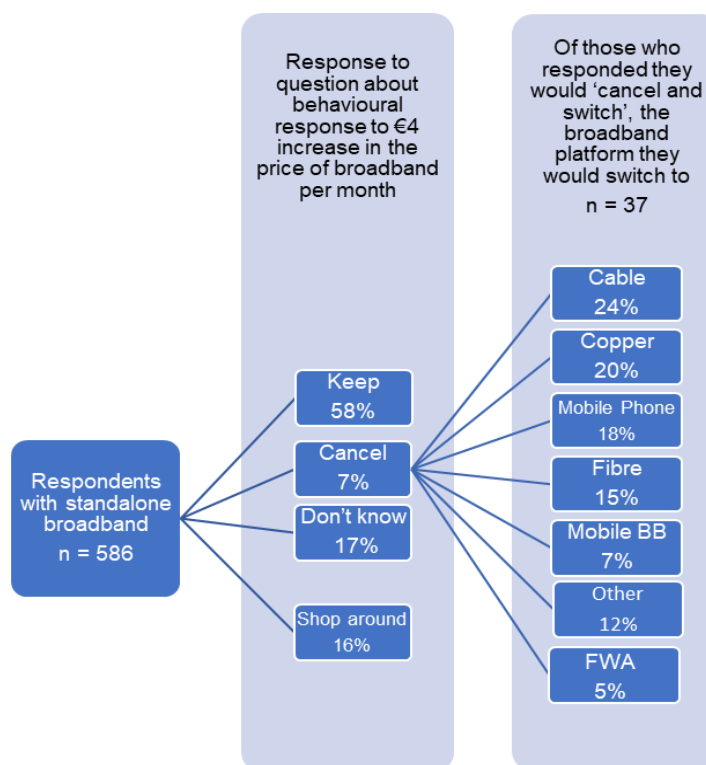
Response to question about behavioural response to €4 increase in the price of broadband per month

Of those who responded they would 'cancel and switch', the broadband platform they would switch to
n = 37

Respondents with standalone broadband
n = 586

Keep
58%

Cancel
7%

Don't know
17%

Shop around
16%

Cable
24%

Copper
20%

Mobile Phone
18%

Fibre
15%

Mobile BB
7%

Other
12%

FWA
5%